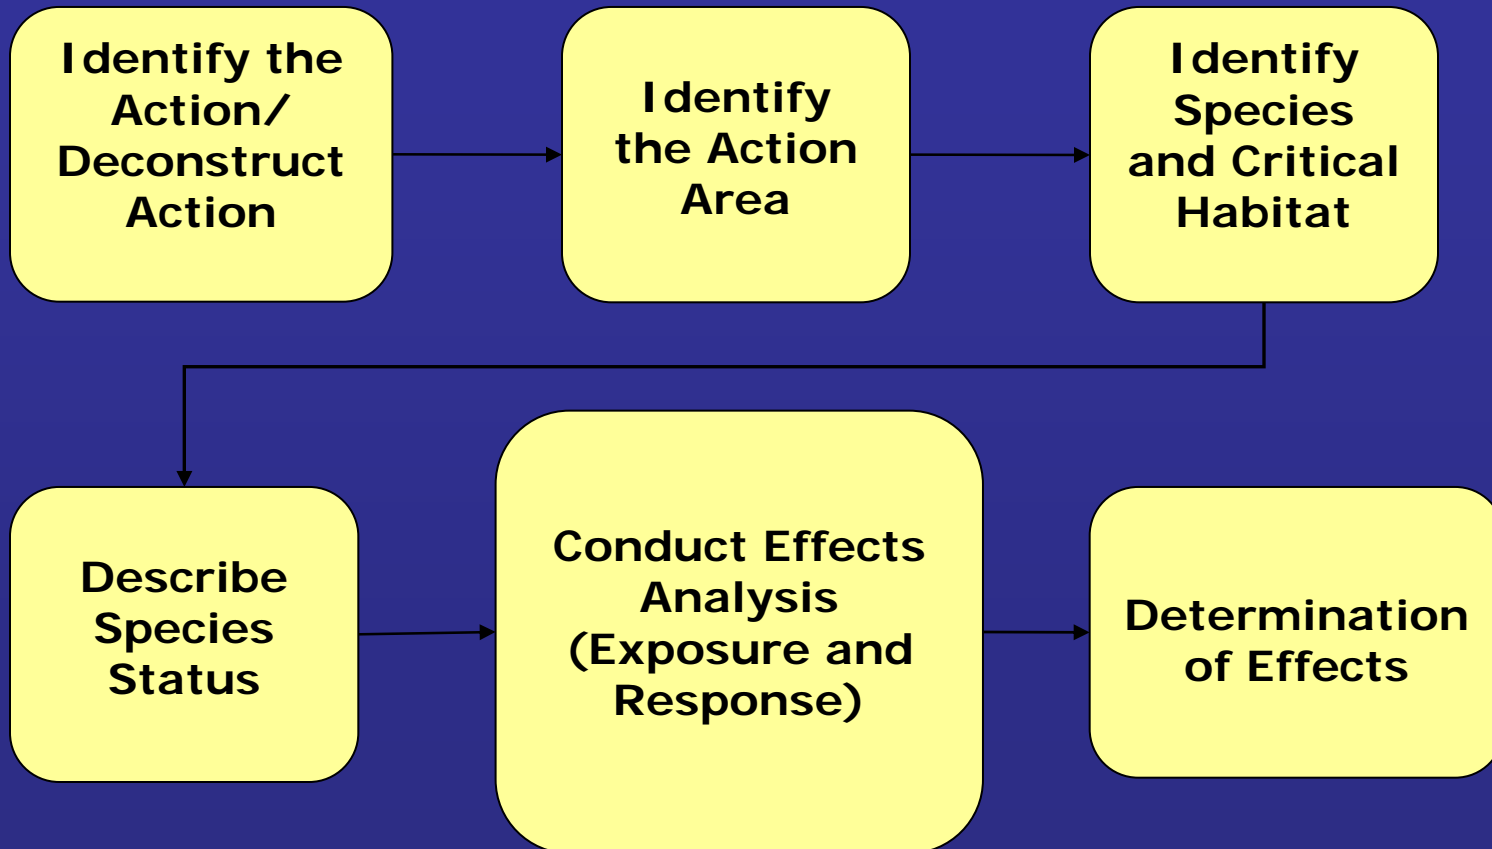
Identify the Action/ Deconstruct Action

Identify the Action Area

Identify Species and Critical Habitat

Describe Species Status

Conduct Effects Analysis (Exposure and Response)

Determination of Effects